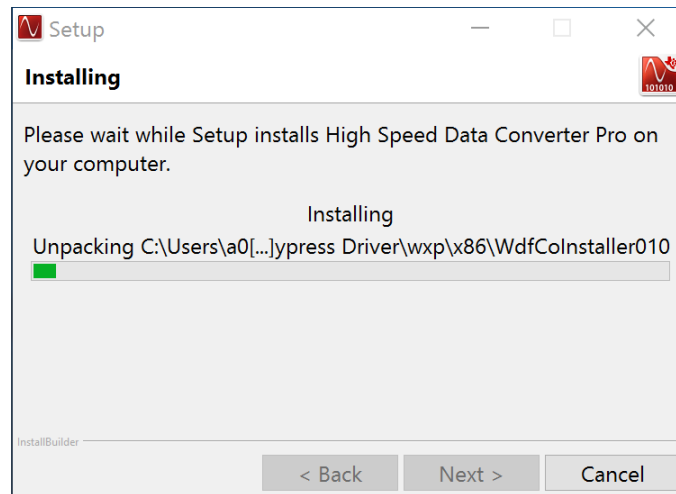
Setup

Installing

101010

Please wait while Setup installs High Speed Data Converter Pro on your computer.

Installing

Unpacking C:\Users\a0[...]ypress Driver\wxp\x86\WdfCoInstaller010

InstallBuilder

< Back

Next >

Cancel